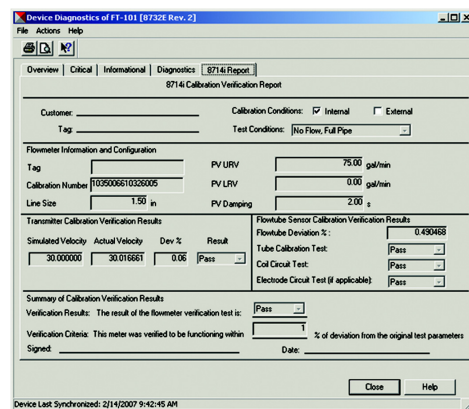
Device Diagnostics of FT-101 [8732E Rev. 2]

File Actions Help

Overview | Critical | Informational | Diagnostics | 8714i Report

8714i Calibration Verification Report

Customer:

Tag:

Calibration Conditions: ☑ Internal ☐ External

Test Conditions: No Flow, Full Pipe

Flowmeter Information and Configuration

Tag

Calibration Number 1035006610326005

Line Size 1.50 in

PV URV 75.00 gal/min

PV LRV 0.00 gal/min

PV Damping 2.00 s

Transmitter Calibration Verification Results

| Simulated Velocity | Actual Velocity | Dev % | Result |
|---|---|---|---|
| 30.000000 | 30.016661 | 0.06 | Pass |

Flowtube Sensor Calibration Verification Results

Flowtube Deviation %: 0.490468

Tube Calibration Test: Pass

Coil Circuit Test: Pass

Electrode Circuit Test (if applicable): Pass

Summary of Calibration Verification Results

Verification Results: The result of the flowmeter verification test is: Pass

Verification Criteria: This meter was verified to be functioning within 1 % of deviation from the original test parameters

Signed:

Date:

Close

Help

Device Last Synchronized: 2/14/2007 9:42:45 AM